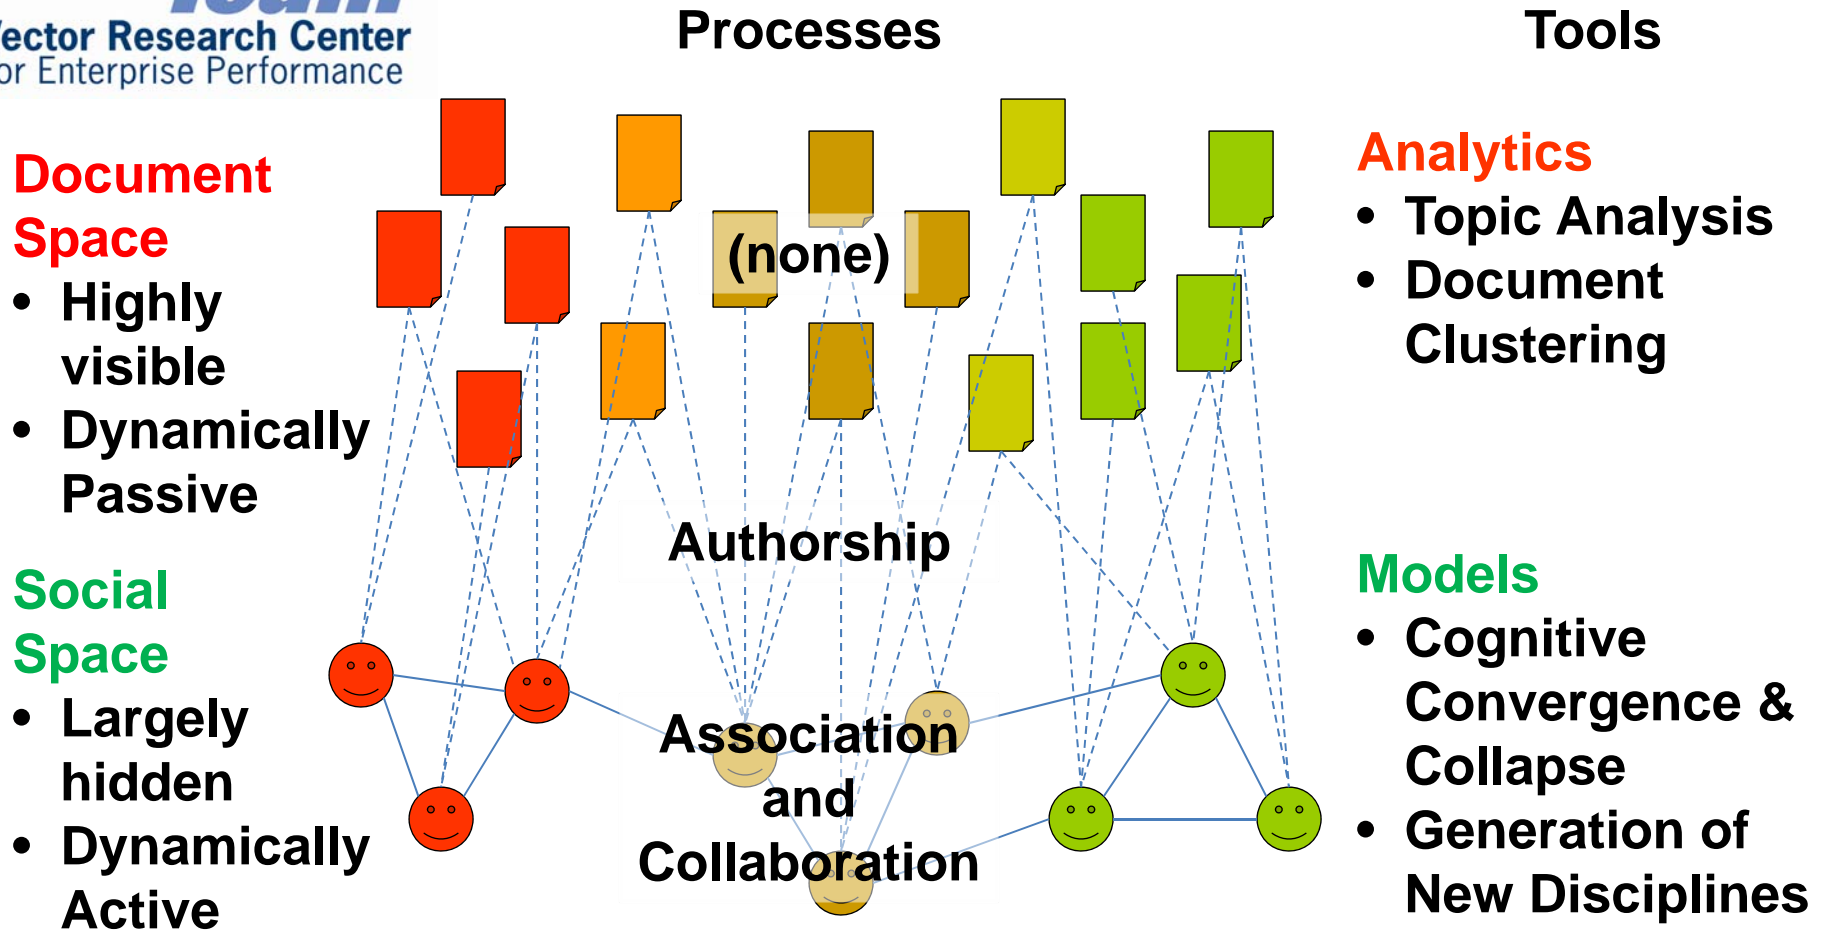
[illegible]
ector Research Center
or Enterprise Performance

Processes

Tools

Document Space
• Highly visible
• Dynamically Passive

Social Space
• Largely hidden
• Dynamically Active

(none)

Authorship

Association and Collaboration

Analytics
• Topic Analysis
• Document Clustering

Models
• Cognitive Convergence & Collapse
• Generation of New Disciplines